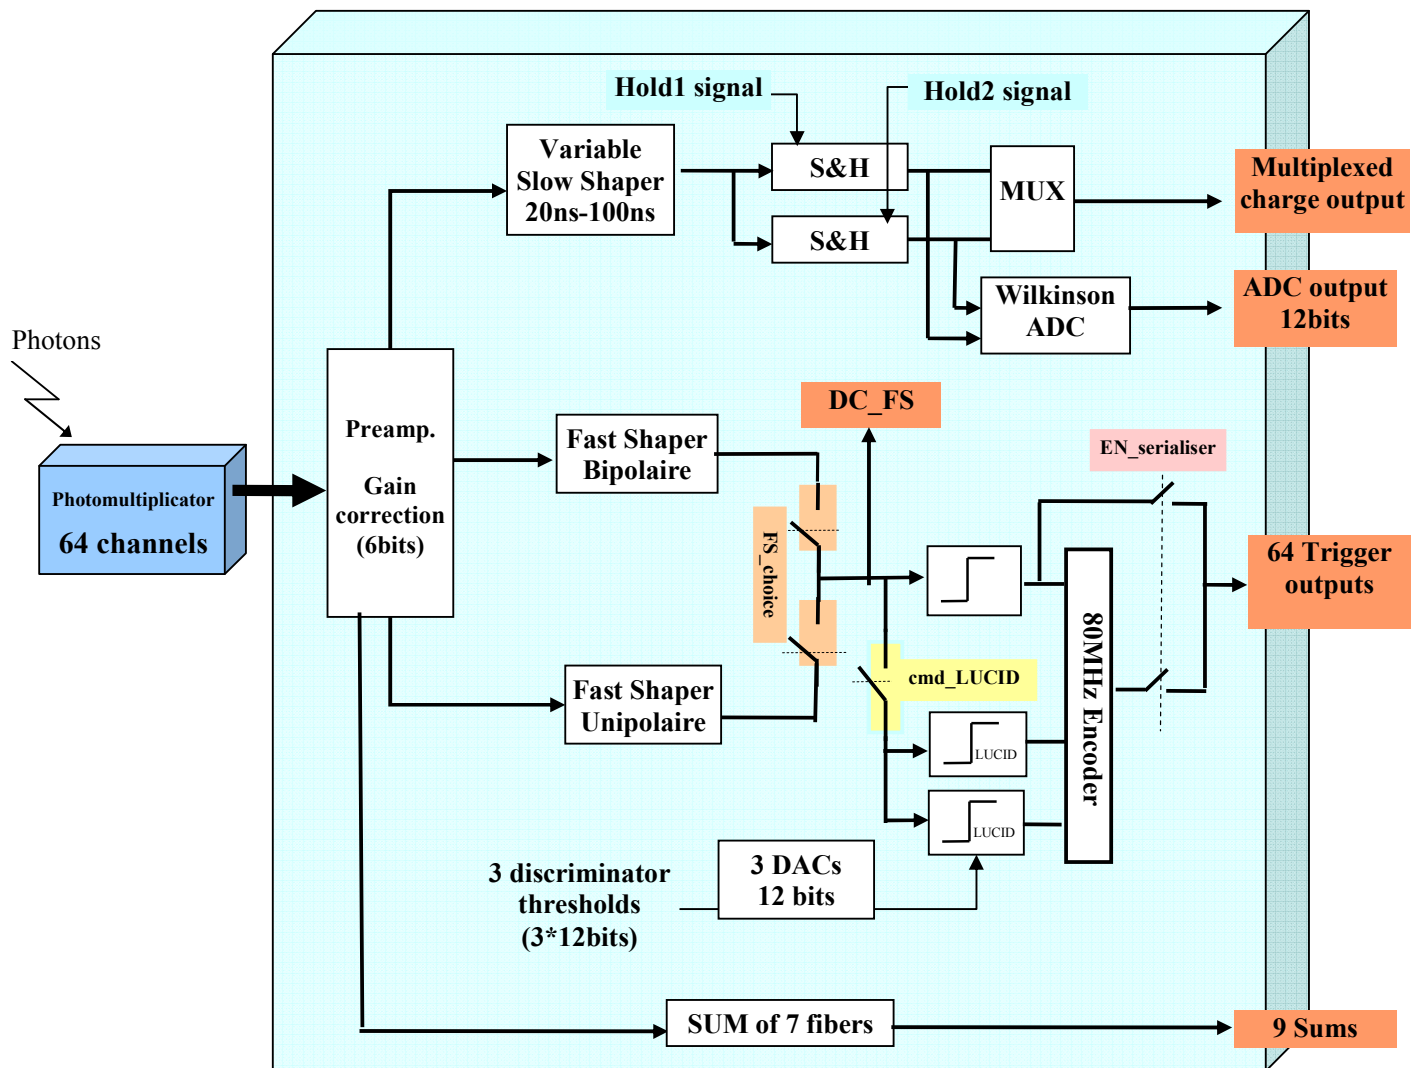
Hold1 signal

Hold2 signal

Variable Slow Shaper 20ns-100ns

S&H

S&H

MUX

Multiplexed charge output

Wilkinson ADC

ADC output 12bits

Photons

Photomultiplicator

64 channels

Preamp.

Gain correction (6bits)

DC_FS

Fast Shaper Bipolaire

EN_serialiser

FS_choice

64 Trigger outputs

80MHz Encoder

cmd_LUCID

Fast Shaper Unipolaire

LUCID

LUCID

3 discriminator thresholds (3*12bits)

3 DACs 12 bits

SUM of 7 fibers

9 Sums